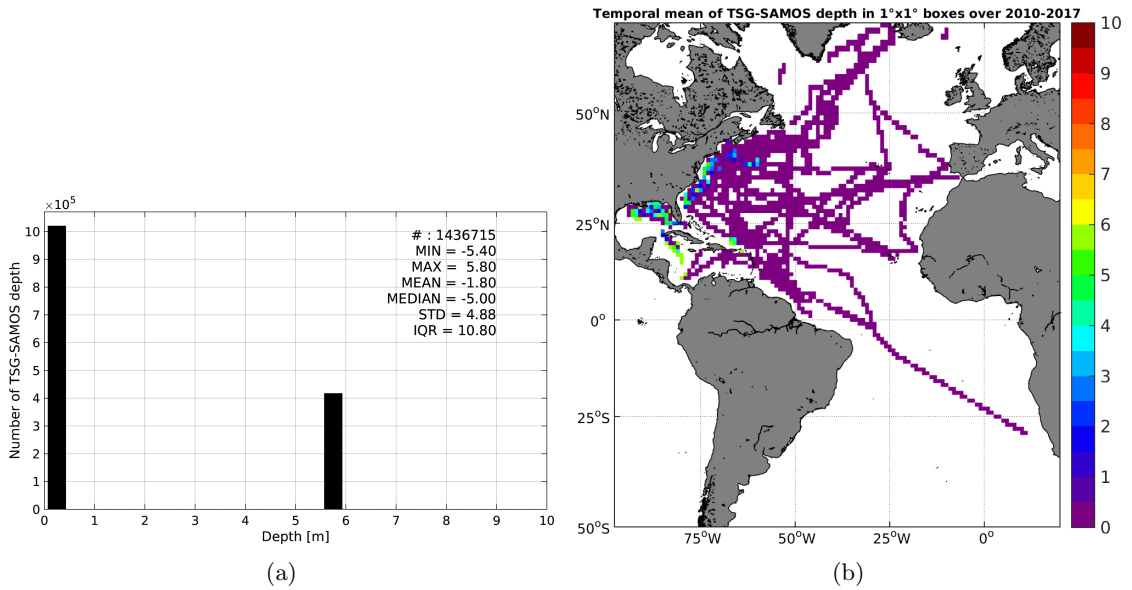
$\times 10^5$

Number of TSG-SAMOS depth

10
9
8
7
6
5
4
3
2
1
0

# : 1436715
MIN = -5.40
MAX = 5.80
MEAN = -1.80
MEDIAN = -5.00
STD = 4.88
IQR = 10.80

0 1 2 3 4 5 6 7 8 9 10

Depth [m]

(a)

Temporal mean of TSG-SAMOS depth in 1°x1° boxes over 2010-2017

50°N
25°N
0°
25°S
50°S

75°W 50°W 25°W 0°

10
9
8
7
6
5
4
3
2
1
0

(b)